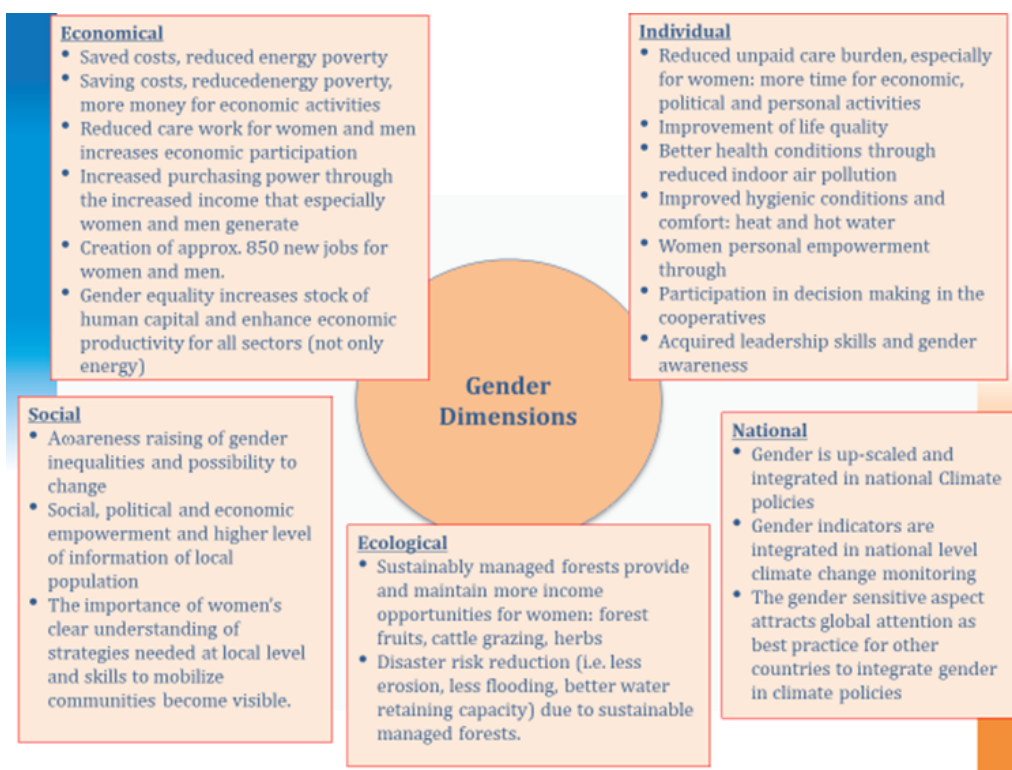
Economical
• Saved costs, reduced energy poverty
• Saving costs, reducedenergy poverty, more money for economic activities
• Reduced care work for women and men increases economic participation
• Increased purchasing power through the increased income that especially women and men generate
• Creation of approx. 850 new jobs for women and men.
• Gender equality increases stock of human capital and enhance economic productivity for all sectors (not only energy)

Individual
• Reduced unpaid care burden, especially for women: more time for economic, political and personal activities
• Improvement of life quality
• Better health conditions through reduced indoor air pollution
• Improved hygienic conditions and comfort: heat and hot water
• Women personal empowerment through
• Participation in decision making in the cooperatives
• Acquired leadership skills and gender awareness

Gender Dimensions

Social
• Awareness raising of gender inequalities and possibility to change
• Social, political and economic empowerment and higher level of information of local population
• The importance of women's clear understanding of strategies needed at local level and skills to mobilize communities become visible.

Ecological
• Sustainably managed forests provide and maintain more income opportunities for women: forest fruits, cattle grazing, herbs
• Disaster risk reduction (i.e. less erosion, less flooding, better water retaining capacity) due to sustainable managed forests.

National
• Gender is up-scaled and integrated in national Climate policies
• Gender indicators are integrated in national level climate change monitoring
• The gender sensitive aspect attracts global attention as best practice for other countries to integrate gender in climate policies